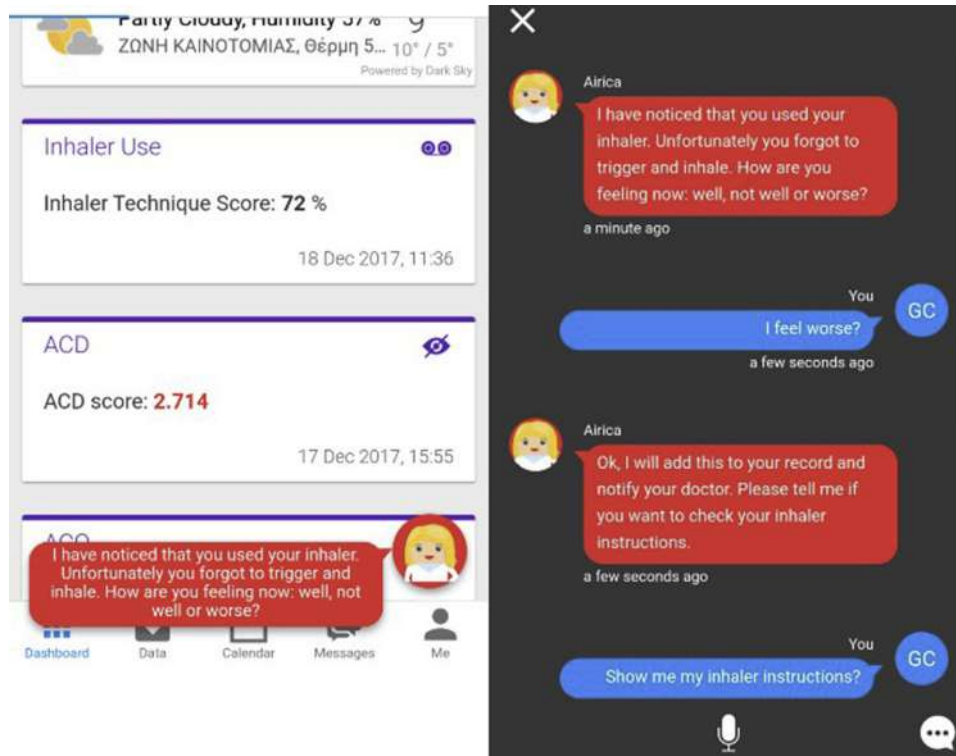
Partly Cloudy, Humidity 57% 9
ΖΩΝΗ ΚΑΙΝΟΤΟΜΙΑΣ, Θέρμη 5... 10° / 5°
Powered by Dark Sky

Inhaler Use

Inhaler Technique Score: 72 %

18 Dec 2017, 11:36

ACD

ACD score: 2.714

17 Dec 2017, 15:55

ACQ

I have noticed that you used your inhaler. Unfortunately you forgot to trigger and inhale. How are you feeling now: well, not well or worse?

Dashboard Data Calendar Messages Me

Airica
I have noticed that you used your inhaler. Unfortunately you forgot to trigger and inhale. How are you feeling now: well, not well or worse?
a minute ago

You
GC
I feel worse?
a few seconds ago

Airica
Ok, I will add this to your record and notify your doctor. Please tell me if you want to check your inhaler instructions.
a few seconds ago

You
GC
Show me my inhaler instructions?